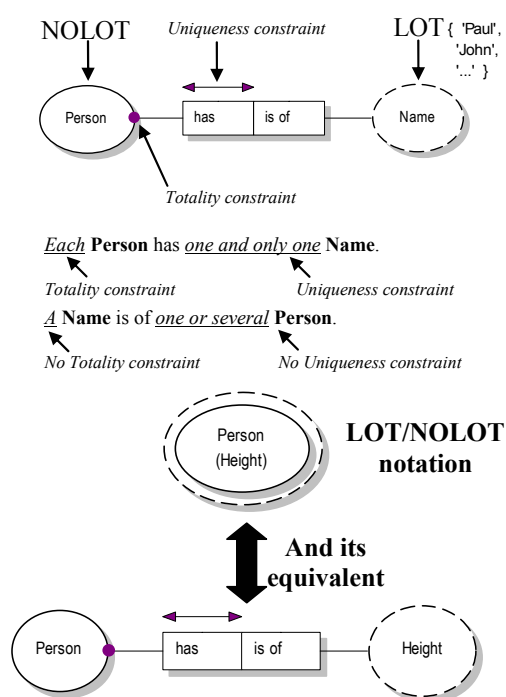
NOLOT

Uniqueness constraint

LOT { 'Paul', 'John', '...' }

Person

has

is of

Name

Totality constraint

Each **Person** has one and only one **Name**.

Totality constraint

Uniqueness constraint

A **Name** is of one or several **Person**.

No Totality constraint

No Uniqueness constraint

Person (Height)

**LOT/NOLOT notation**

**And its equivalent**

Person

has

is of

Height